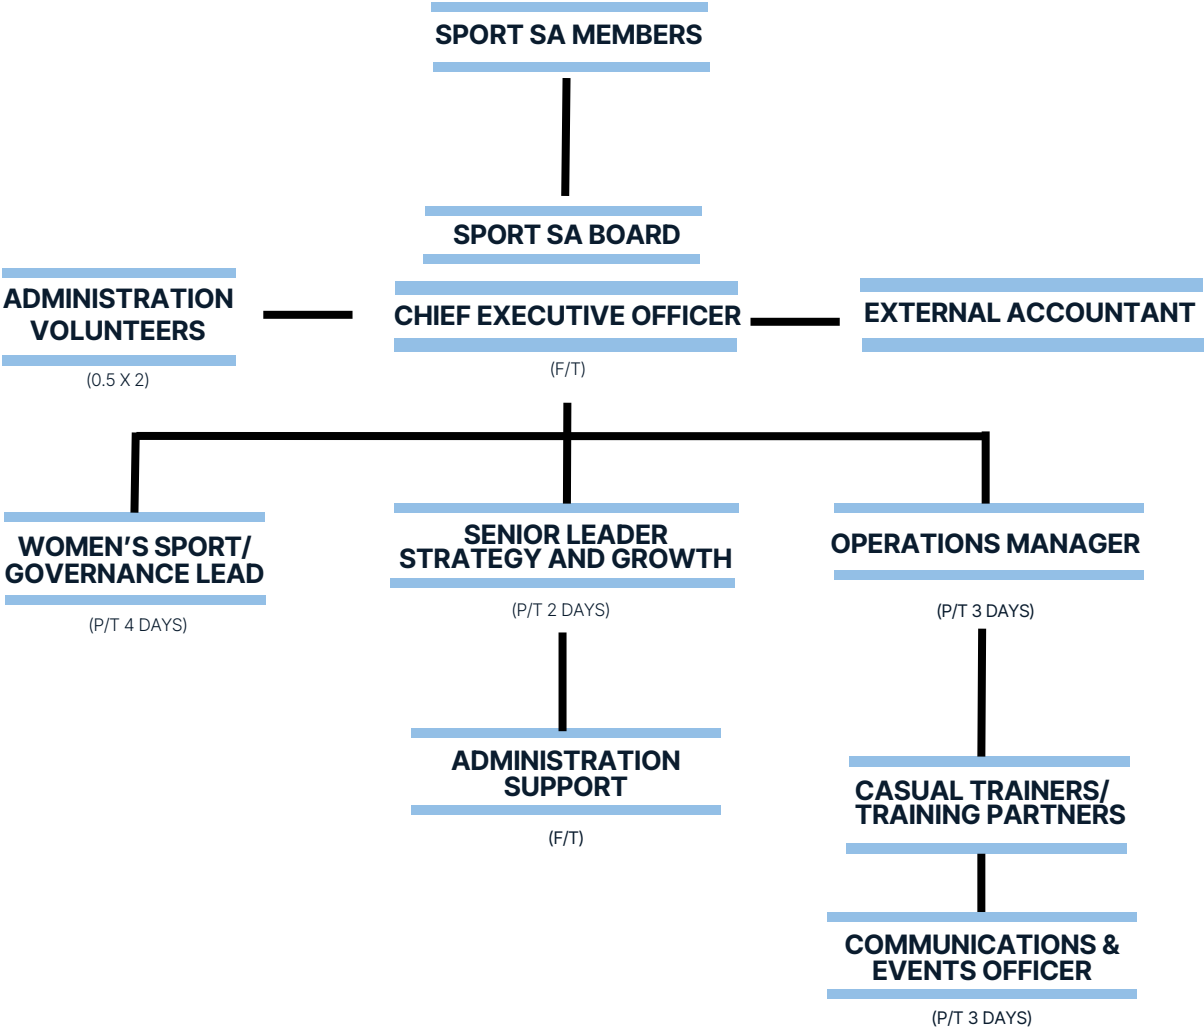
SPORT SA MEMBERS

SPORT SA BOARD

ADMINISTRATION VOLUNTEERS

(0.5 X 2)

CHIEF EXECUTIVE OFFICER

(F/T)

EXTERNAL ACCOUNTANT

WOMEN'S SPORT/ GOVERNANCE LEAD

(P/T 4 DAYS)

SENIOR LEADER STRATEGY AND GROWTH

(P/T 2 DAYS)

OPERATIONS MANAGER

(P/T 3 DAYS)

ADMINISTRATION SUPPORT

(F/T)

CASUAL TRAINERS/ TRAINING PARTNERS

COMMUNICATIONS & EVENTS OFFICER

(P/T 3 DAYS)